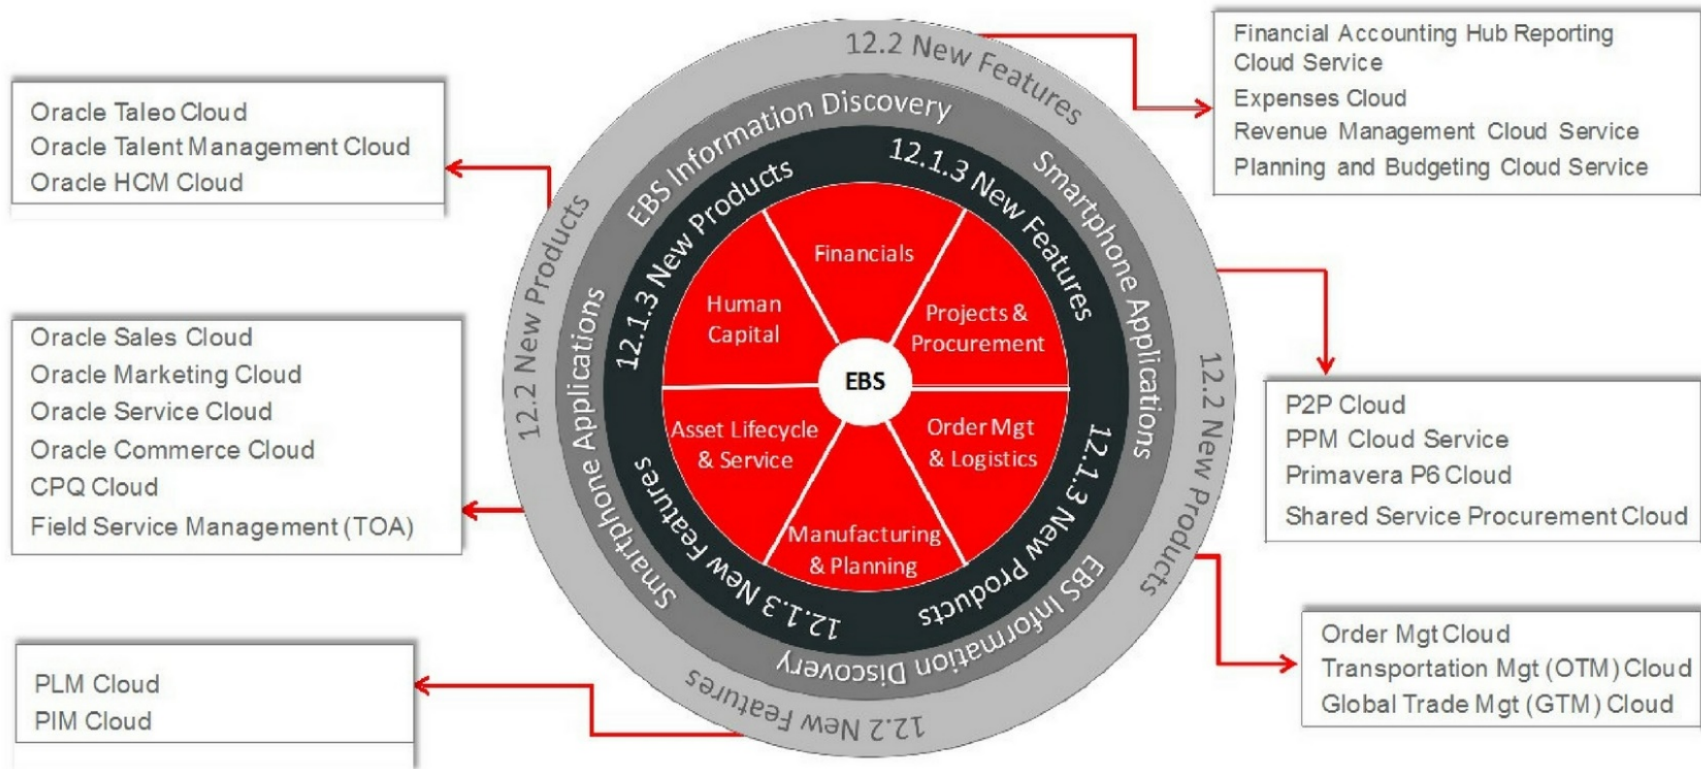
Oracle Taleo Cloud
Oracle Talent Management Cloud
Oracle HCM Cloud

Oracle Sales Cloud
Oracle Marketing Cloud
Oracle Service Cloud
Oracle Commerce Cloud
CPQ Cloud
Field Service Management (TOA)

PLM Cloud
PIM Cloud

12.2 New Features
12.2 New Products
EBS Information Discovery
Smartphone Applications
12.1.3 New Products
12.1.3 New Features
Smartphone Applications
12.1.3 New Features
12.1.3 New Products
EBS Information Discovery
12.2 New Products
12.2 New Features

Financials
Human Capital
Projects & Procurement
EBS
Asset Lifecycle & Service
Order Mgt & Logistics
Manufacturing & Planning

Financial Accounting Hub Reporting Cloud Service
Expenses Cloud
Revenue Management Cloud Service
Planning and Budgeting Cloud Service

P2P Cloud
PPM Cloud Service
Primavera P6 Cloud
Shared Service Procurement Cloud

Order Mgt Cloud
Transportation Mgt (OTM) Cloud
Global Trade Mgt (GTM) Cloud